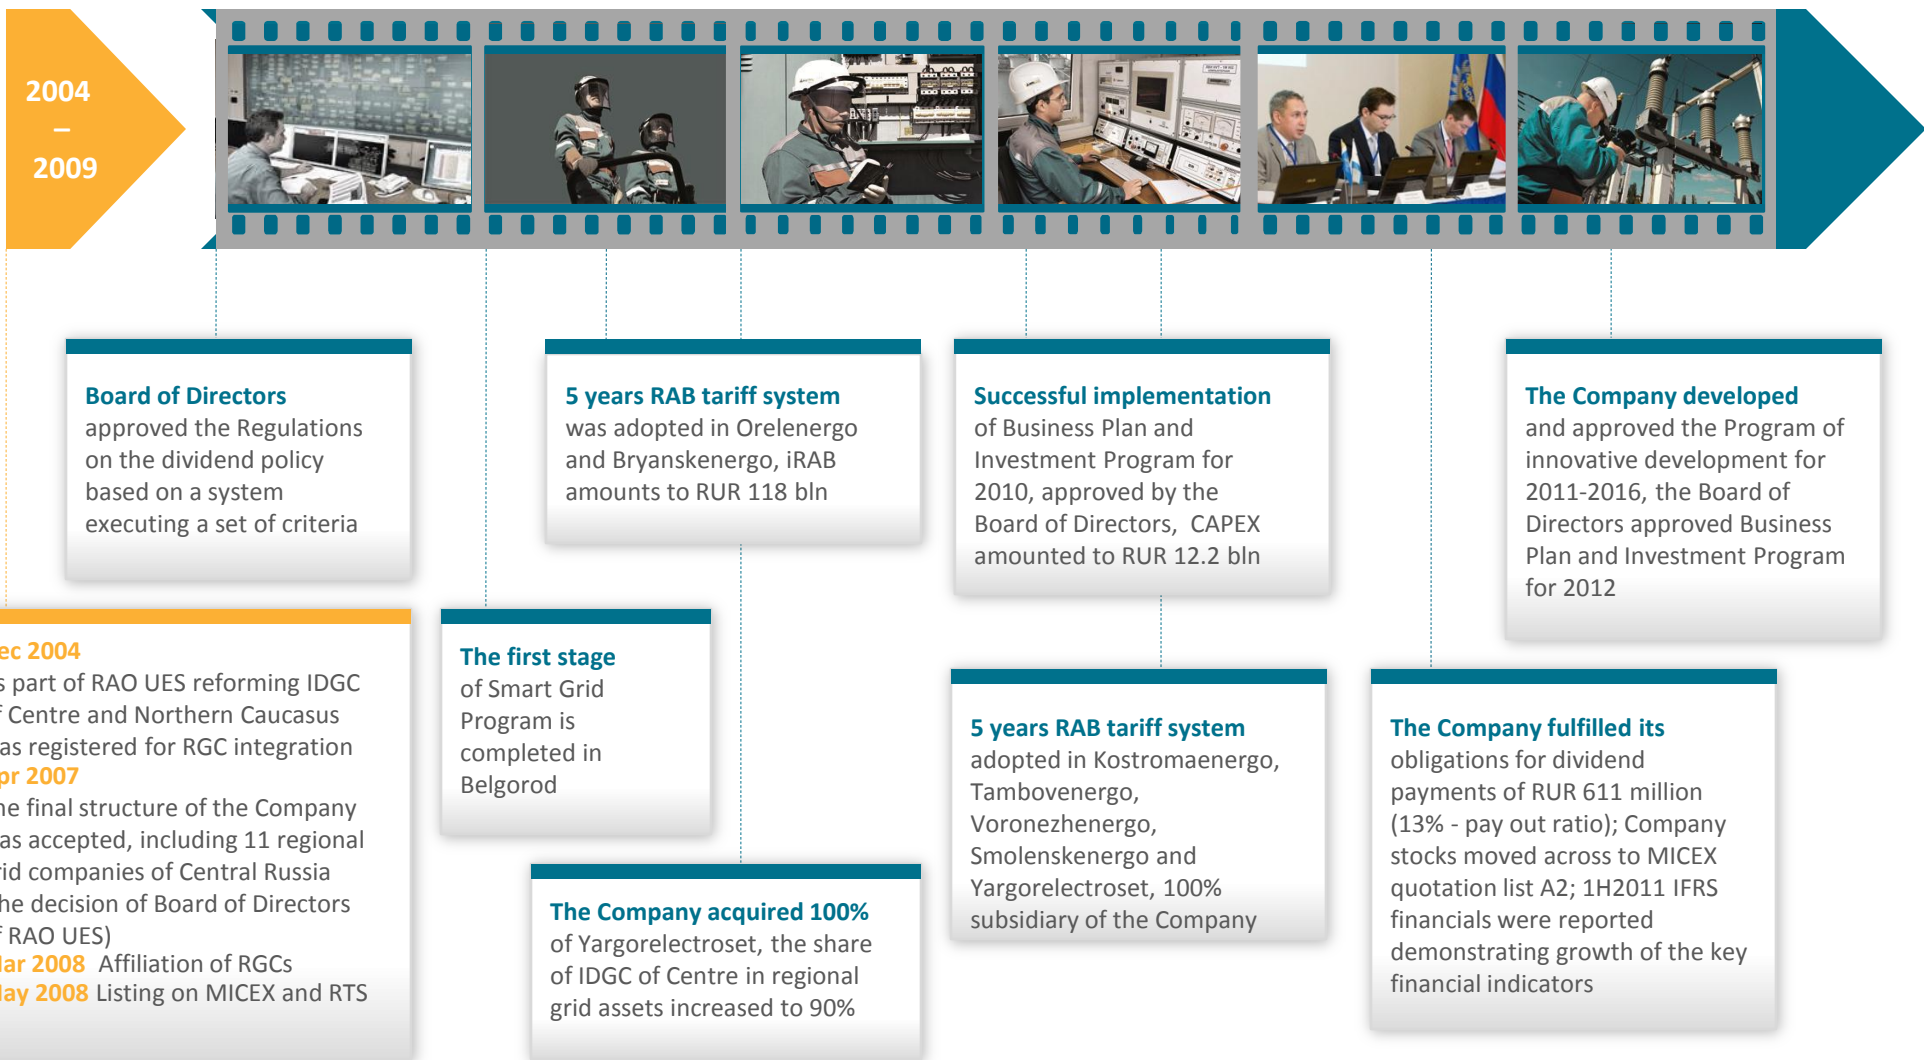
2004
–
2009

Board of Directors
approved the Regulations on the dividend policy based on a system executing a set of criteria

5 years RAB tariff system
was adopted in Orelenergo and Bryanskenergo, iRAB amounts to RUR 118 bln

Successful implementation
of Business Plan and Investment Program for 2010, approved by the Board of Directors, CAPEX amounted to RUR 12.2 bln

The Company developed
and approved the Program of innovative development for 2011-2016, the Board of Directors approved Business Plan and Investment Program for 2012

ec 2004
s part of RAO UES reforming IDGC f Centre and Northern Caucasus as registered for RGC integration
pr 2007
he final structure of the Company as accepted, including 11 regional rid companies of Central Russia he decision of Board of Directors f RAO UES)
lar 2008 Affiliation of RGCs
lay 2008 Listing on MICEX and RTS

The first stage
of Smart Grid Program is completed in Belgorod

The Company acquired 100%
of Yargorelectroset, the share of IDGC of Centre in regional grid assets increased to 90%

5 years RAB tariff system
adopted in Kostromaenergo, Tambovenergo, Voronezhenergo, Smolenskenergo and Yargorelectroset, 100% subsidiary of the Company

The Company fulfilled its
obligations for dividend payments of RUR 611 million (13% - pay out ratio); Company stocks moved across to MICEX quotation list A2; 1H2011 IFRS financials were reported demonstrating growth of the key financial indicators